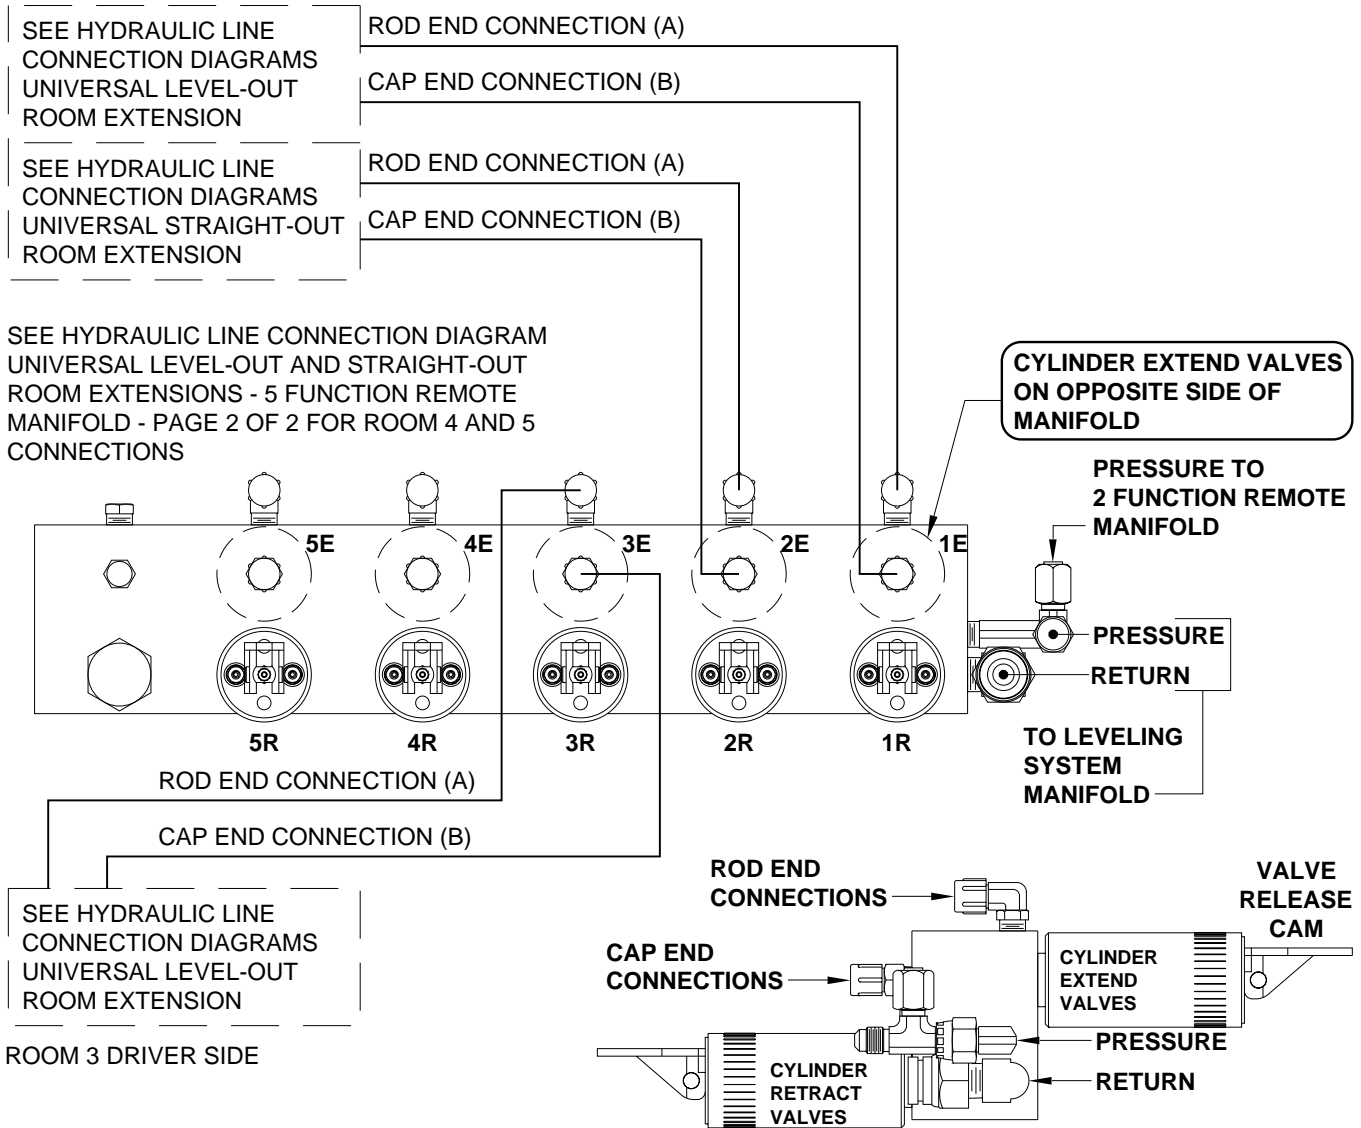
SEE HYDRAULIC LINE CONNECTION DIAGRAMS UNIVERSAL LEVEL-OUT ROOM EXTENSION

ROD END CONNECTION (A)

CAP END CONNECTION (B)

SEE HYDRAULIC LINE CONNECTION DIAGRAMS UNIVERSAL STRAIGHT-OUT ROOM EXTENSION

ROD END CONNECTION (A)

CAP END CONNECTION (B)

SEE HYDRAULIC LINE CONNECTION DIAGRAM UNIVERSAL LEVEL-OUT AND STRAIGHT-OUT ROOM EXTENSIONS - 5 FUNCTION REMOTE MANIFOLD - PAGE 2 OF 2 FOR ROOM 4 AND 5 CONNECTIONS

CYLINDER EXTEND VALVES ON OPPOSITE SIDE OF MANIFOLD

PRESSURE TO 2 FUNCTION REMOTE MANIFOLD

5E

4E

3E

2E

1E

PRESSURE

RETURN

5R

4R

3R

2R

1R

TO LEVELING SYSTEM MANIFOLD

ROD END CONNECTION (A)

CAP END CONNECTION (B)

SEE HYDRAULIC LINE CONNECTION DIAGRAMS UNIVERSAL LEVEL-OUT ROOM EXTENSION

ROOM 3 DRIVER SIDE

ROD END CONNECTIONS

CAP END CONNECTIONS

VALVE RELEASE CAM

CYLINDER EXTEND VALVES

PRESSURE

RETURN

CYLINDER RETRACT VALVES